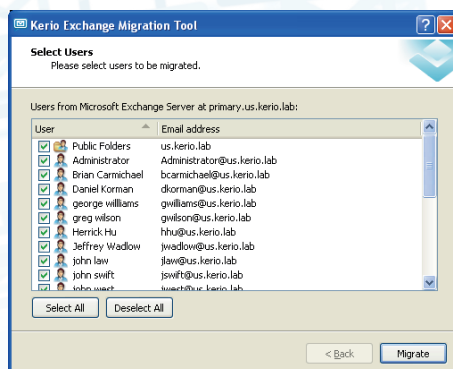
Kerio Exchange Migration Tool

Select Users
Please select users to be migrated.

Users from Microsoft Exchange Server at primary.us.kerio.lab:

| User | Email address |
|---|---|
| Public Folders | us.kerio.lab |
| Administrator | Administrator@us.kerio.lab |
| Brian Carmichael | bcarmichael@us.kerio.lab |
| Daniel Korman | dkorman@us.kerio.lab |
| george willliams | gwilliams@us.kerio.lab |
| greg wilson | gwilson@us.kerio.lab |
| Herrick Hu | hhu@us.kerio.lab |
| Jeffrey Wadlow | jwadlow@us.kerio.lab |
| john law | jlaw@us.kerio.lab |
| john swift | jswift@us.kerio.lab |
| john west | jwest@us.kerio.lab |

Select All
Deselect All

< Back
Migrate